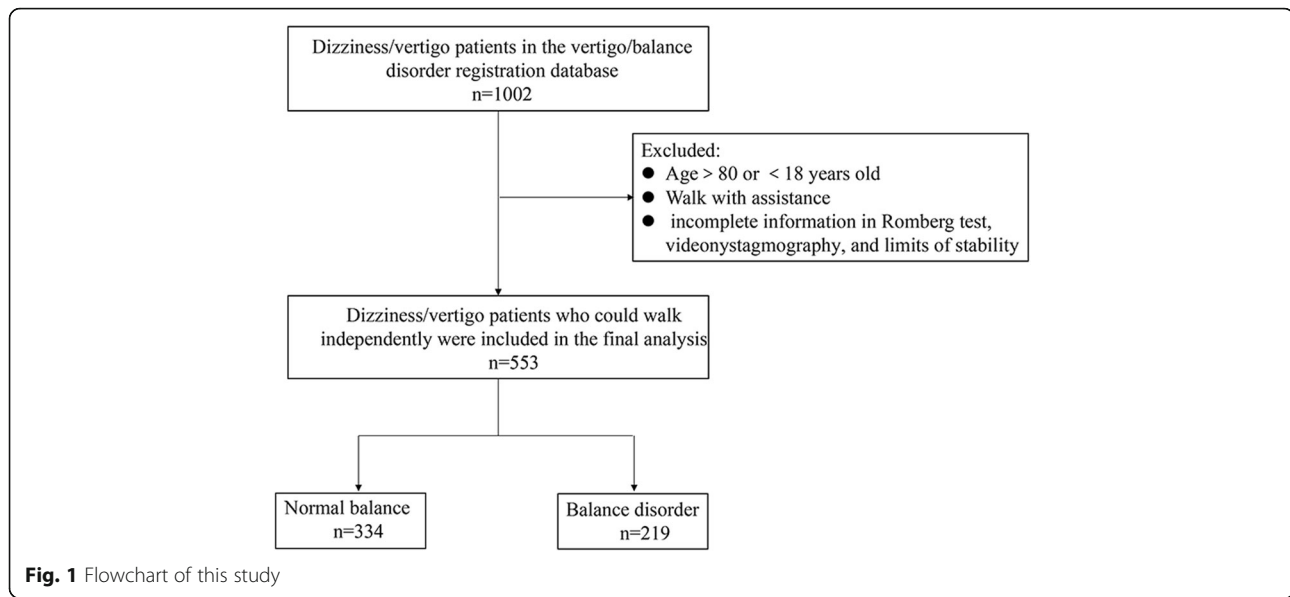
Dizziness/vertigo patients in the vertigo/balance disorder registration database
n=1002

Excluded:
● Age > 80 or < 18 years old
● Walk with assistance
● incomplete information in Romberg test, videonystagmography, and limits of stability

Dizziness/vertigo patients who could walk independently were included in the final analysis
n=553

Normal balance
n=334

Balance disorder
n=219

**Fig. 1** Flowchart of this study